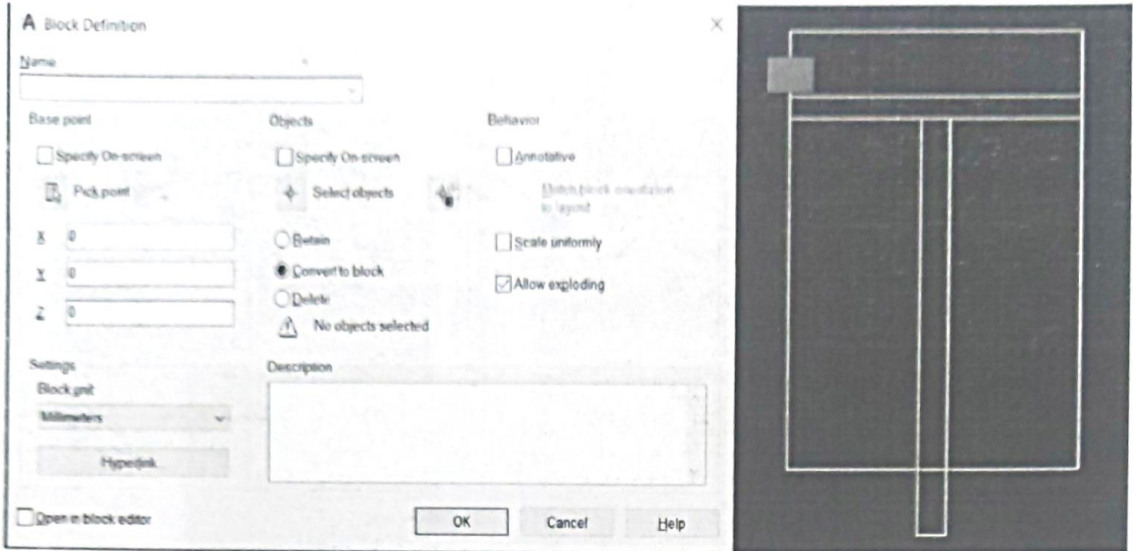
A Block Definition

Name

Base point

Specify On-screen

Pick point

X 0

Y 0

Z 0

Objects

Specify On-screen

Select objects

Retain

Convert to block

Delete

No objects selected

Behavior

Annotative

Match block orientation to layout

Scale uniformly

Allow exploding

Settings

Block unit

Millimeters

Hyperlink

Description

Open in block editor

OK

Cancel

Help